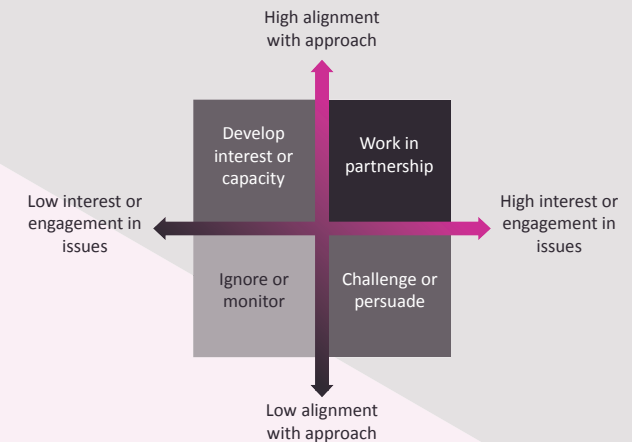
High alignment with approach

Develop interest or capacity

Work in partnership

Low interest or engagement in issues

High interest or engagement in issues

Ignore or monitor

Challenge or persuade

Low alignment with approach